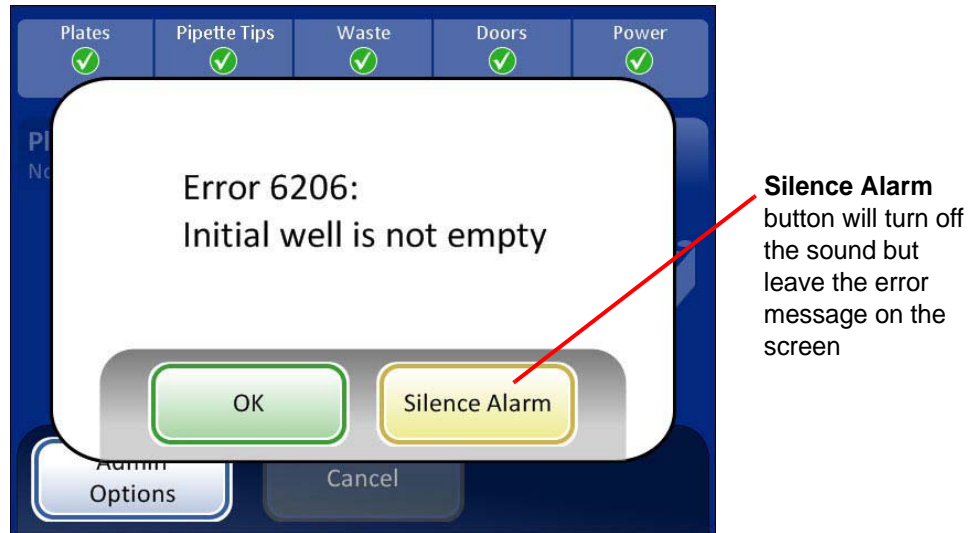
Plates
Pipette Tips
Waste
Doors
Power

Pl
No

Error 6206:
Initial well is not empty

OK
Silence Alarm

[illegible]
Options
Cancel

**Silence Alarm** button will turn off the sound but leave the error message on the screen